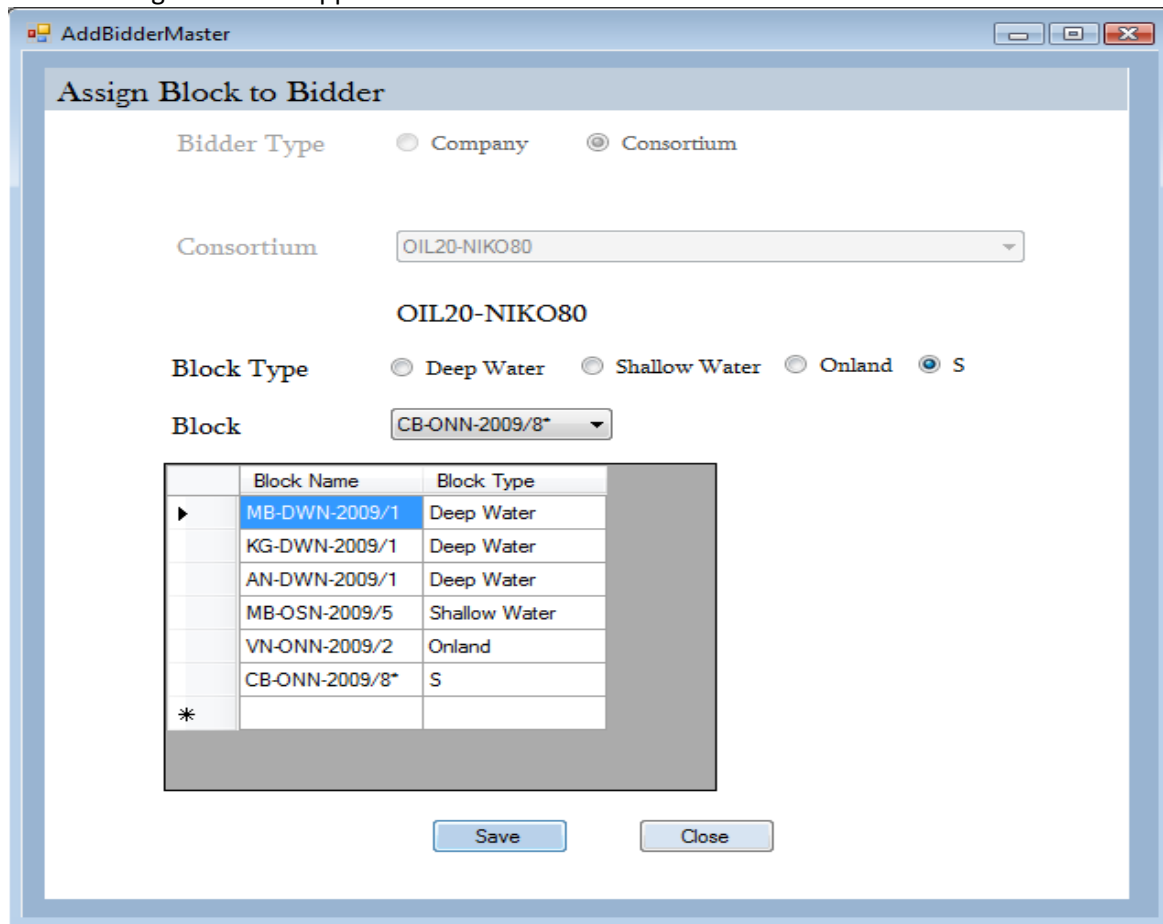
AddBidderMaster

Assign Block to Bidder

Bidder Type Company Consortium

Consortium OIL20-NIKO80

OIL20-NIKO80

Block Type Deep Water Shallow Water Onland S

Block CB-ONN-2009/8*

| | Block Name | Block Type |
|---|---|---|
| ▸ | MB-DWN-2009/1 | Deep Water |
| | KG-DWN-2009/1 | Deep Water |
| | AN-DWN-2009/1 | Deep Water |
| | MB-OSN-2009/5 | Shallow Water |
| | VN-ONN-2009/2 | Onland |
| | CB-ONN-2009/8* | S |
| * | | |

Save Close